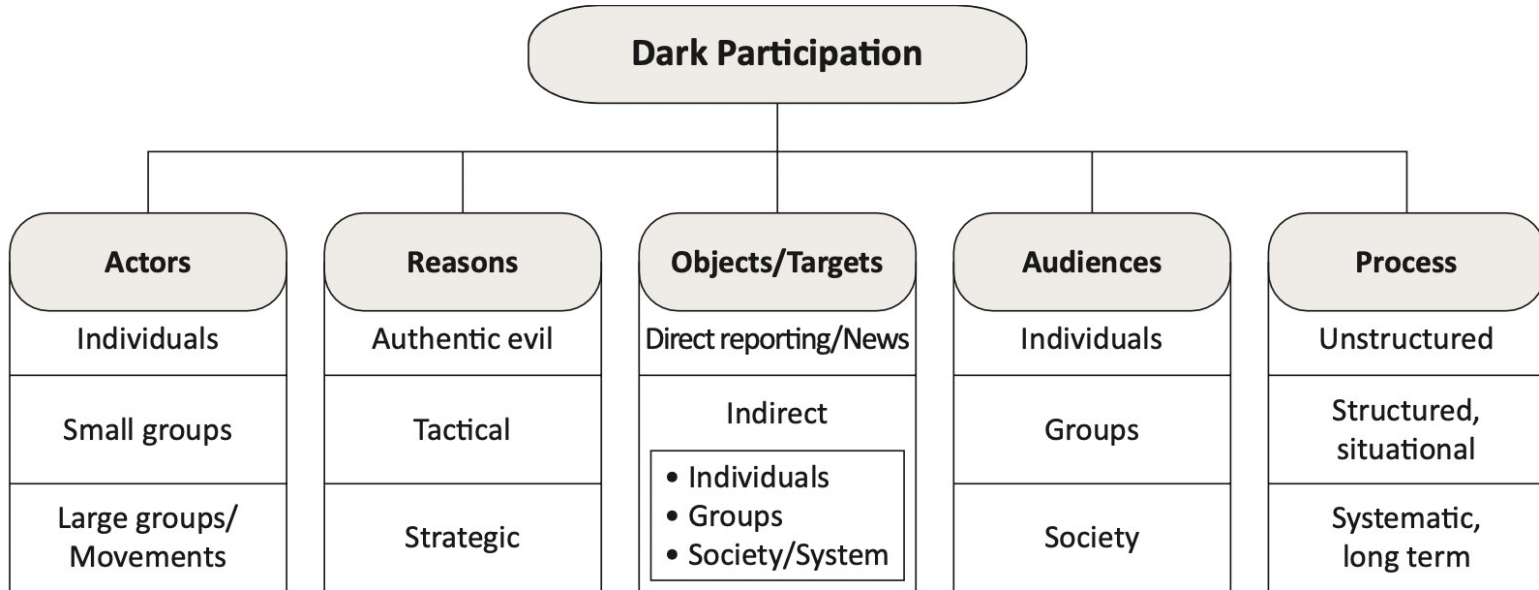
Dark Participation

| Actors | Reasons | Objects/Targets | Audiences | Process |
|---|---|---|---|---|
| Individuals | Authentic evil | Direct reporting/News | Individuals | Unstructured |
| Small groups | Tactical | Indirect<br>• Individuals<br>• Groups<br>• Society/System | Groups | Structured, situational |
| Large groups/ Movements | Strategic | | Society | Systematic, long term |